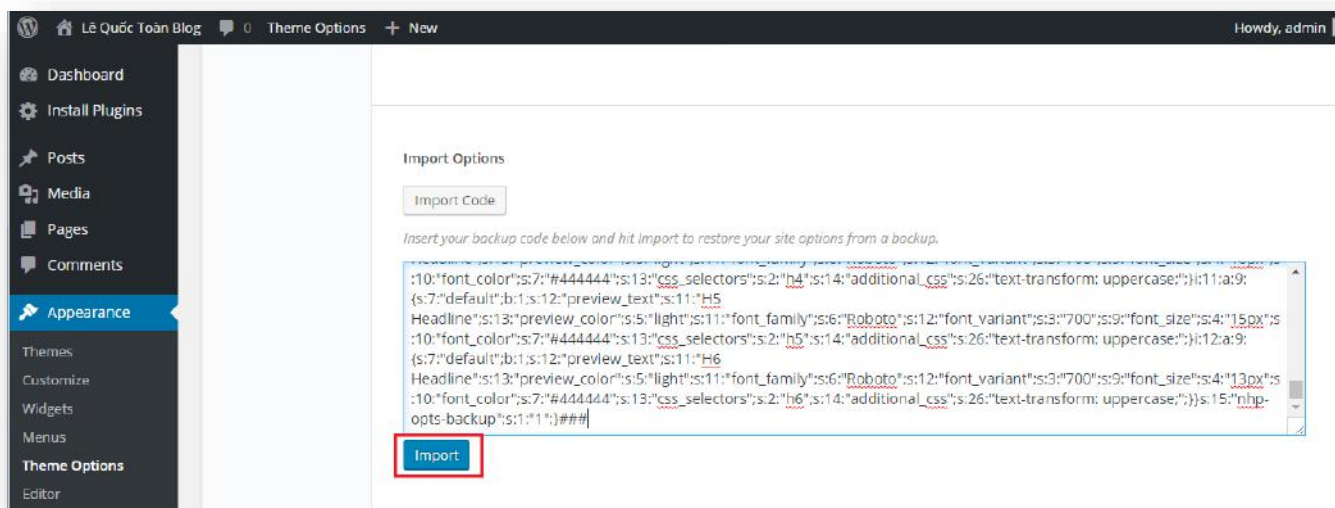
Lê Quốc Toàn Blog 0 Theme Options + New Howdy, admin

Dashboard
Install Plugins
Posts
Media
Pages
Comments
Appearance
Themes
Customize
Widgets
Menus
Theme Options
Editor

Import Options

Import Code

Insert your backup code below and hit import to restore your site options from a backup.

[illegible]:10:"font_color";s:7:"#444444";s:13:"css_selectors";s:2:"h4";s:14:"additional_css";s:26:"text-transform: uppercase;";}i:11;a:9:{s:7:"default";b:1;s:12:"preview_text";s:11:"H5 Headline";s:13:"preview_color";s:5:"light";s:11:"font_family";s:6:"Roboto";s:12:"font_variant";s:3:"700";s:9:"font_size";s:4:"15px";s:10:"font_color";s:7:"#444444";s:13:"css_selectors";s:2:"h5";s:14:"additional_css";s:26:"text-transform: uppercase;";}i:12;a:9:{s:7:"default";b:1;s:12:"preview_text";s:11:"H6 Headline";s:13:"preview_color";s:5:"light";s:11:"font_family";s:6:"Roboto";s:12:"font_variant";s:3:"700";s:9:"font_size";s:4:"13px";s:10:"font_color";s:7:"#444444";s:13:"css_selectors";s:2:"h6";s:14:"additional_css";s:26:"text-transform: uppercase;";}}s:15:"nhp-opts-backup";s:1:"1";}###

Import